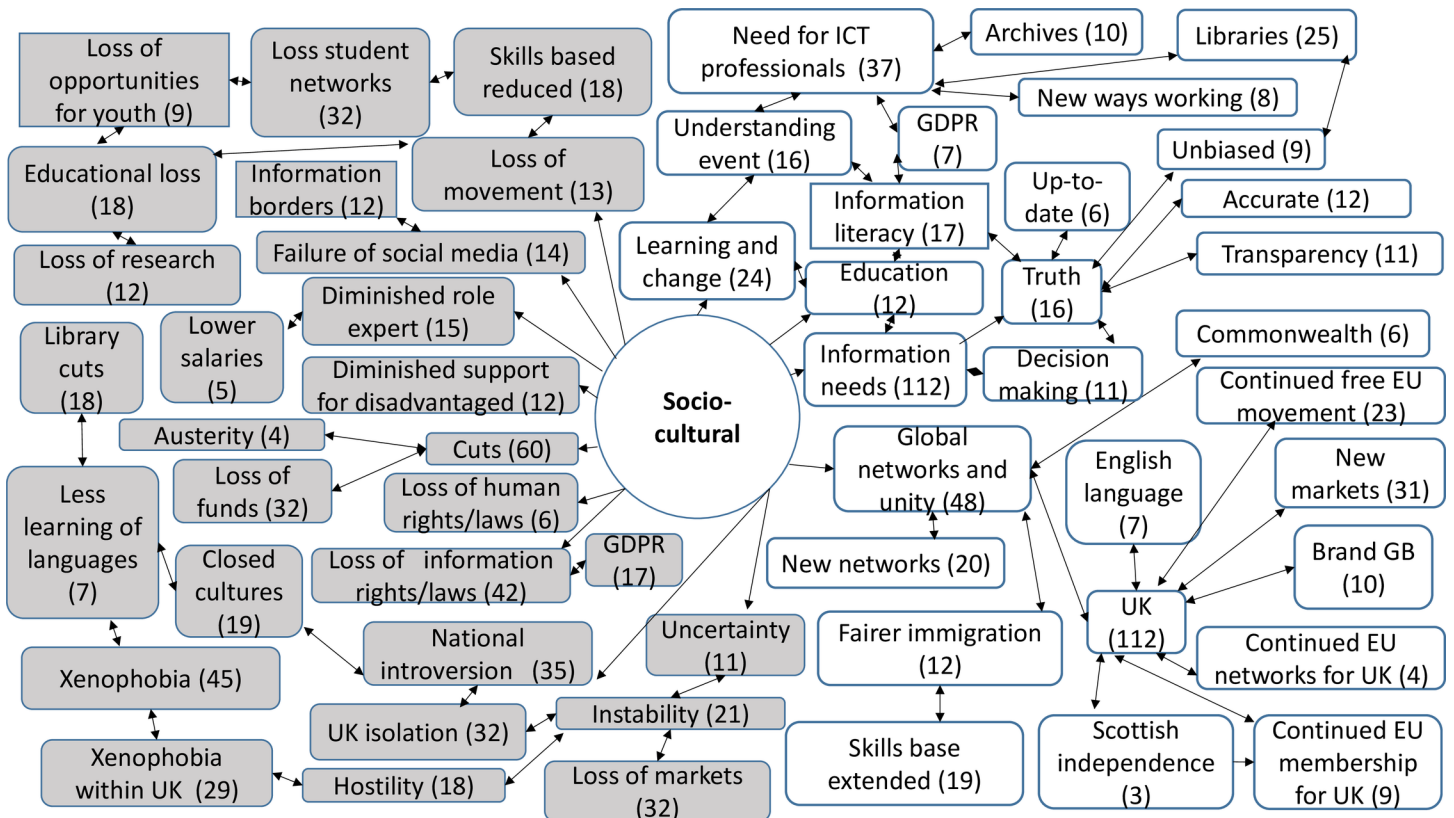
Loss of opportunities for youth (9)

Loss student networks (32)

Skills based reduced (18)

Need for ICT professionals (37)

Archives (10)

Libraries (25)

New ways working (8)

Educational loss (18)

Information borders (12)

Loss of movement (13)

Understanding event (16)

GDPR (7)

Unbiased (9)

Up-to-date (6)

Accurate (12)

Information literacy (17)

Loss of research (12)

Failure of social media (14)

Learning and change (24)

Education (12)

Truth (16)

Transparency (11)

Diminished role expert (15)

Library cuts (18)

Lower salaries (5)

Information needs (112)

Decision making (11)

Commonwealth (6)

Diminished support for disadvantaged (12)

Socio-cultural

Continued free EU movement (23)

Austerity (4)

Cuts (60)

Global networks and unity (48)

English language (7)

New markets (31)

Less learning of languages (7)

Loss of funds (32)

Loss of human rights/laws (6)

Closed cultures (19)

Loss of information rights/laws (42)

GDPR (17)

Brand GB (10)

New networks (20)

Uncertainty (11)

UK (112)

National introversion (35)

Fairer immigration (12)

Xenophobia (45)

Continued EU networks for UK (4)

UK isolation (32)

Instability (21)

Skills base extended (19)

Scottish independence (3)

Continued EU membership for UK (9)

Xenophobia within UK (29)

Hostility (18)

Loss of markets (32)